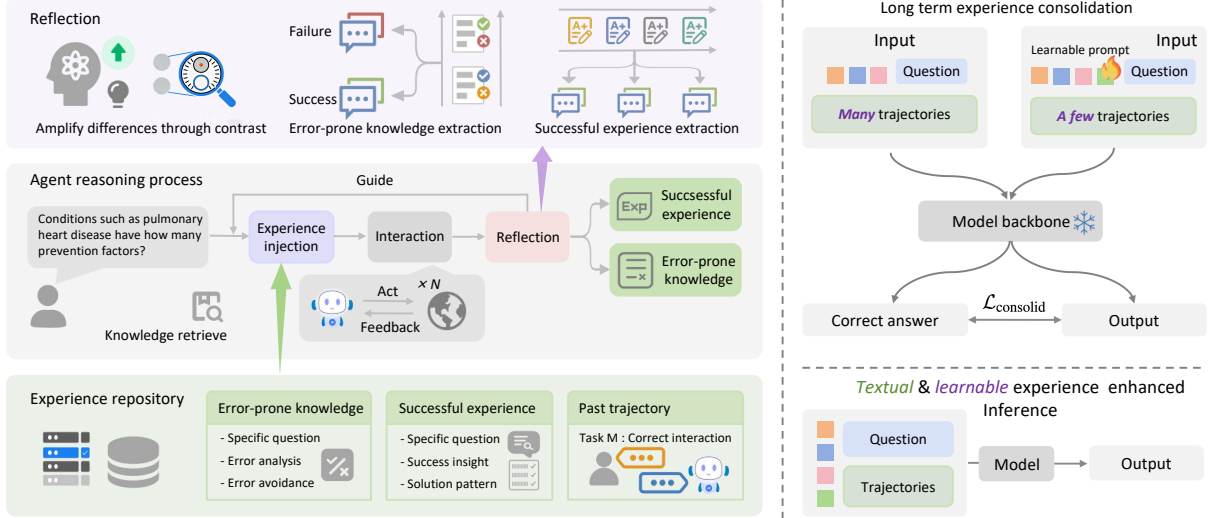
Reflection

Failure

Success

Amplify differences through contrast

Error-prone knowledge extraction

Successful experience extraction

Agent reasoning process

Guide

Conditions such as pulmonary heart disease have how many prevention factors?

Experience injection

Interaction

Reflection

Succsessful experience

Error-prone knowledge

Act

$\times N$

Feedback

Knowledge retrieve

Experience repository

Error-prone knowledge
- Specific question
- Error analysis
- Error avoidance

Successful experience
- Specific question
- Success insight
- Solution pattern

Past trajectory
Task M : Correct interaction

Long term experience consolidation

Input

Question

Many trajectories

Learnable prompt

Input

Question

A few trajectories

Model backbone

Correct answer

$\mathcal{L}_{\text{consolid}}$

Output

Textual & learnable experience enhanced Inference

Question

Trajectories

Model

Output